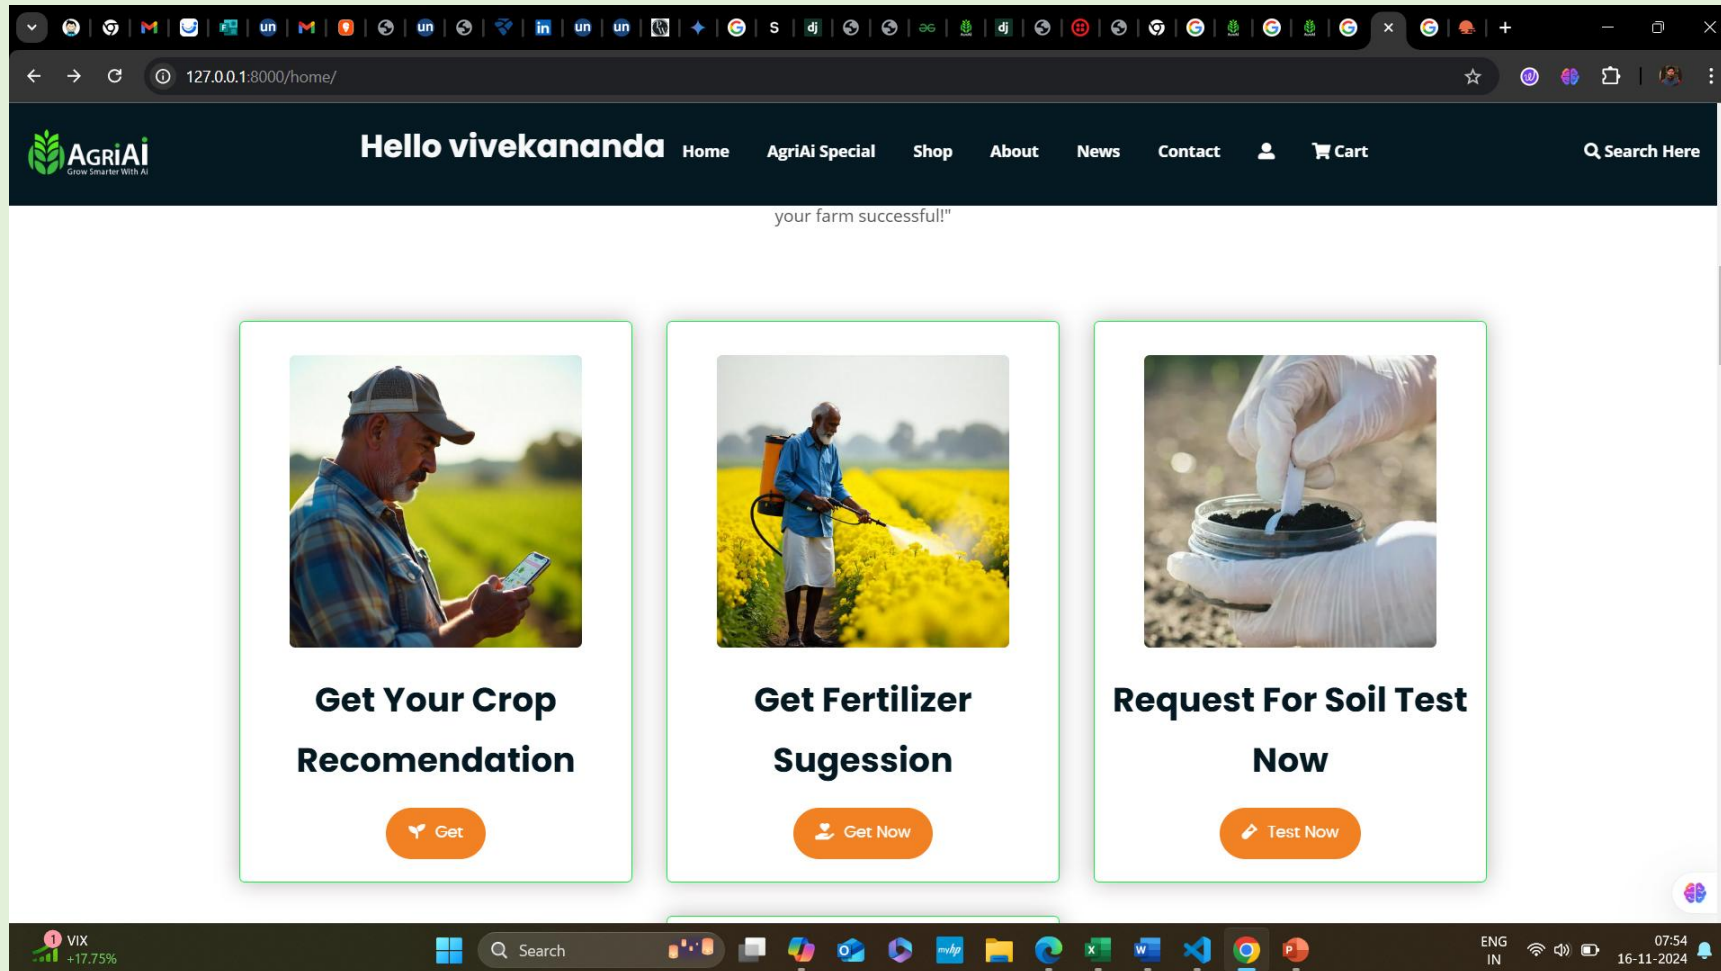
127.0.0.1:8000/home/

AgriAi
Grow Smarter With AI

Hello vivekananda

Home AgriAi Special Shop About News Contact Cart Search Here

your farm successful!"

Get Your Crop Recomendation

Get

Get Fertilizer Sugession

Get Now

Request For Soil Test Now

Test Now

VIX
+17.75%

Search

ENG
IN

07:54
16-11-2024